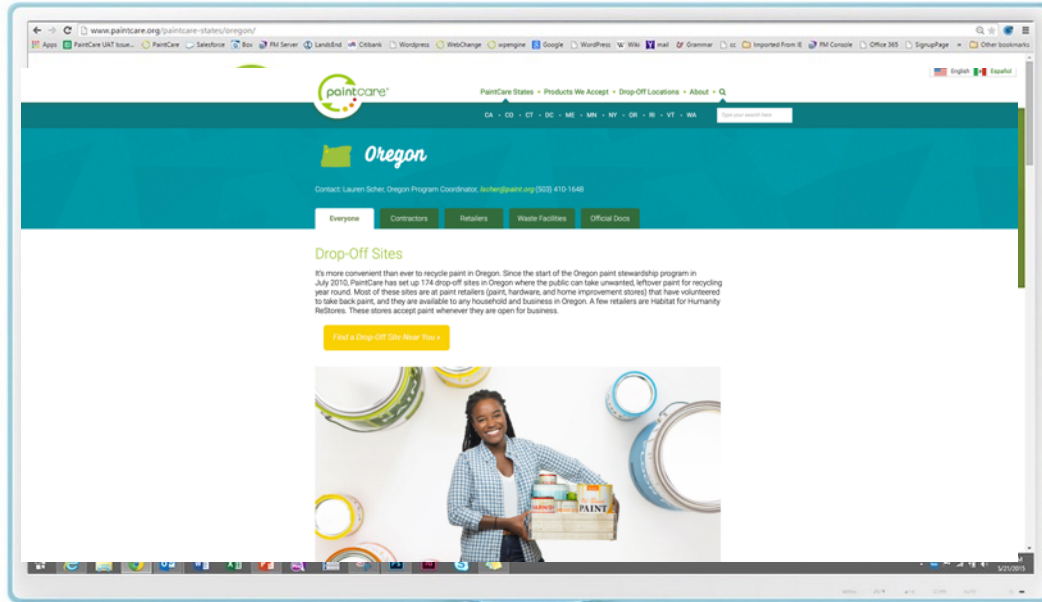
www.paintcare.org/paintcare-states/oregon/

Apps PaintCare UAT Issue... PaintCare Salesforce Box FM Server LandsEnd Citibank Wordpress WebChange wpengine Google WordPress Wiki mail Grammar cc Imported From IE FM Console Office 365 SignupPage » Other bookmarks

English Español

paintcare

PaintCare States • Products We Accept • Drop-Off Locations • About •

CA • CO • CT • DC • ME • MN • NY • OR • RI • VT • WA

Type your search here

Oregon

Contact: Lauren Scher, Oregon Program Coordinator, lscher@paint.org (503) 410-1648

Everyone Contractors Retailers Waste Facilities Official Docs

Drop-Off Sites

It's more convenient than ever to recycle paint in Oregon. Since the start of the Oregon paint stewardship program in July 2010, PaintCare has set up 174 drop-off sites in Oregon where the public can take unwanted, leftover paint for recycling year round. Most of these sites are at paint retailers (paint, hardware, and home improvement stores) that have volunteered to take back paint, and they are available to any household and business in Oregon. A few retailers are Habitat for Humanity ReStores. These stores accept paint whenever they are open for business.

Find a Drop-Off Site Near You »

PAINT

5/21/2015